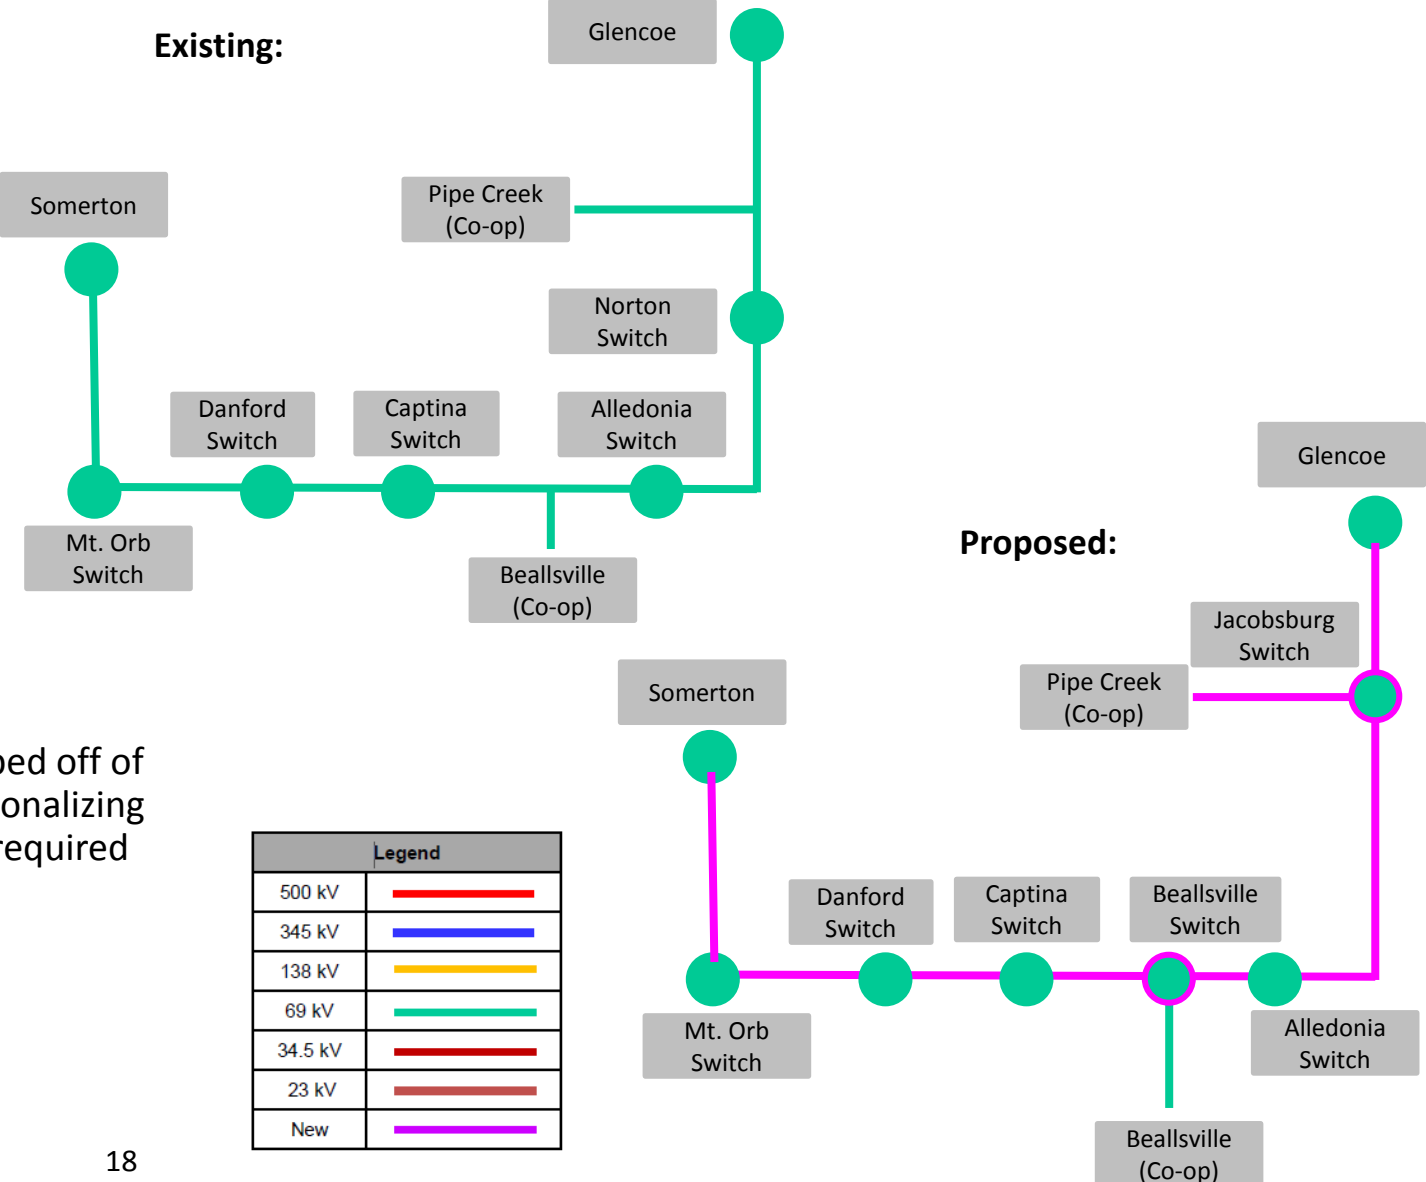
Existing:

Glencoe

Somerton

Pipe Creek (Co-op)

Norton Switch

Danford Switch

Captina Switch

Alledonia Switch

Mt. Orb Switch

Beallsville (Co-op)

Glencoe

Proposed:

Jacobsburg Switch

Somerton

Pipe Creek (Co-op)

ped off of
onalizing
required

| Legend | |
|---|---|
| 500 kV | |
| 345 kV | |
| 138 kV | |
| 69 kV | |
| 34.5 kV | |
| 23 kV | |
| New | |

Danford Switch

Captina Switch

Beallsville Switch

Mt. Orb Switch

Alledonia Switch

Beallsville (Co-op)

18